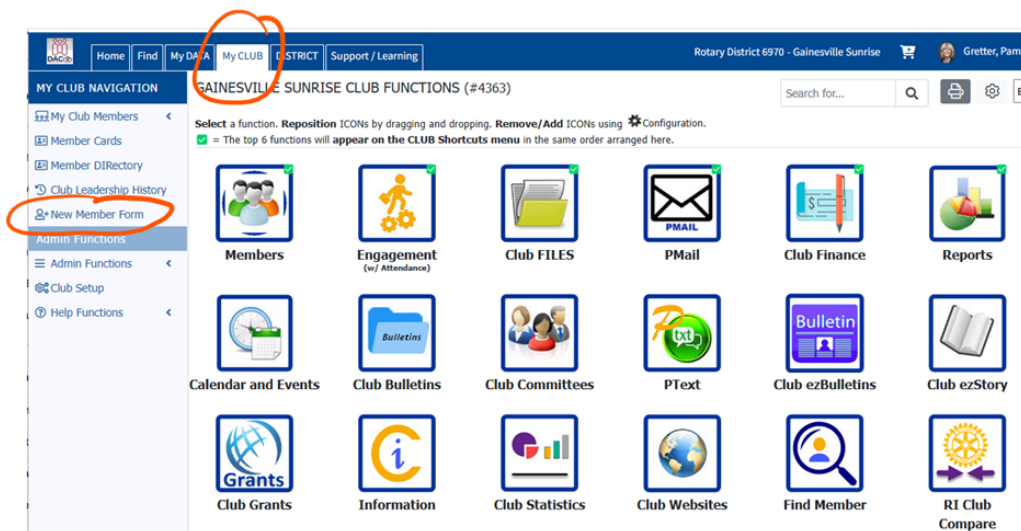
DACdb

Home Find My DATA My CLUB DISTRICT Support / Learning

Rotary District 6970 - Gainesville Sunrise

Gretter, Pam

MY CLUB NAVIGATION

My Club Members

Member Cards

Member DIRectory

Club Leadership History

New Member Form

Admin Functions

Admin Functions

Club Setup

Help Functions

GAINESVILLE SUNRISE CLUB FUNCTIONS (#4363)

Search for...

Select a function. Reposition ICONs by dragging and dropping. Remove/Add ICONs using Configuration.

= The top 6 functions will appear on the CLUB Shortcuts menu in the same order arranged here.

Members

Engagement (w/ Attendance)

Club FILES

PMAIL

PMail

Club Finance

Reports

Bulletins

Calendar and Events

Club Bulletins

Club Committees

txt

PText

Bulletin

Club ezBulletins

Club ezStory

Grants

Club Grants

Information

Club Statistics

Club Websites

Find Member

RI Club Compare